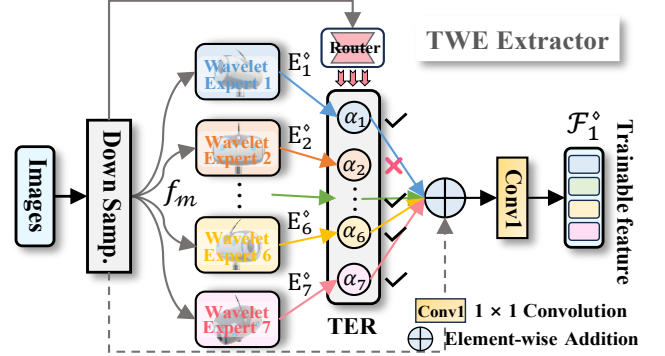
Router

TWE Extractor

Images

Down Samp.

$f_m$

Wavelet Expert 1

Wavelet Expert 2

Wavelet Expert 6

Wavelet Expert 7

$E_1^{\diamond}$

$E_2^{\diamond}$

$E_6^{\diamond}$

$E_7^{\diamond}$

$\alpha_1$

$\alpha_2$

$\alpha_6$

$\alpha_7$

TER

Conv1

$\mathcal{F}_1^{\diamond}$

Trainable feature

Conv1 1 × 1 Convolution

Element-wise Addition